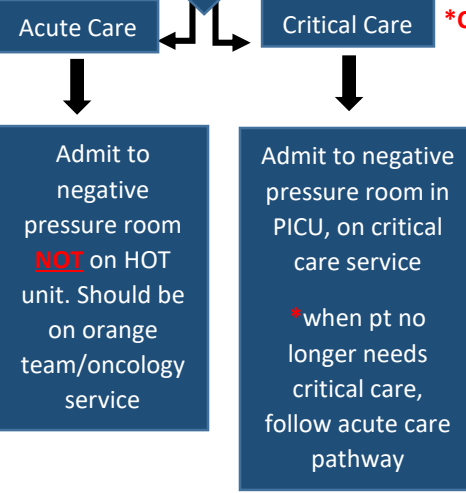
Acute Care

Critical Care

*C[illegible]

Admit to negative pressure room NOT on HOT unit. Should be on orange team/oncology service

Admit to negative pressure room in PICU, on critical care service

*when pt no longer needs critical care, follow acute care pathway